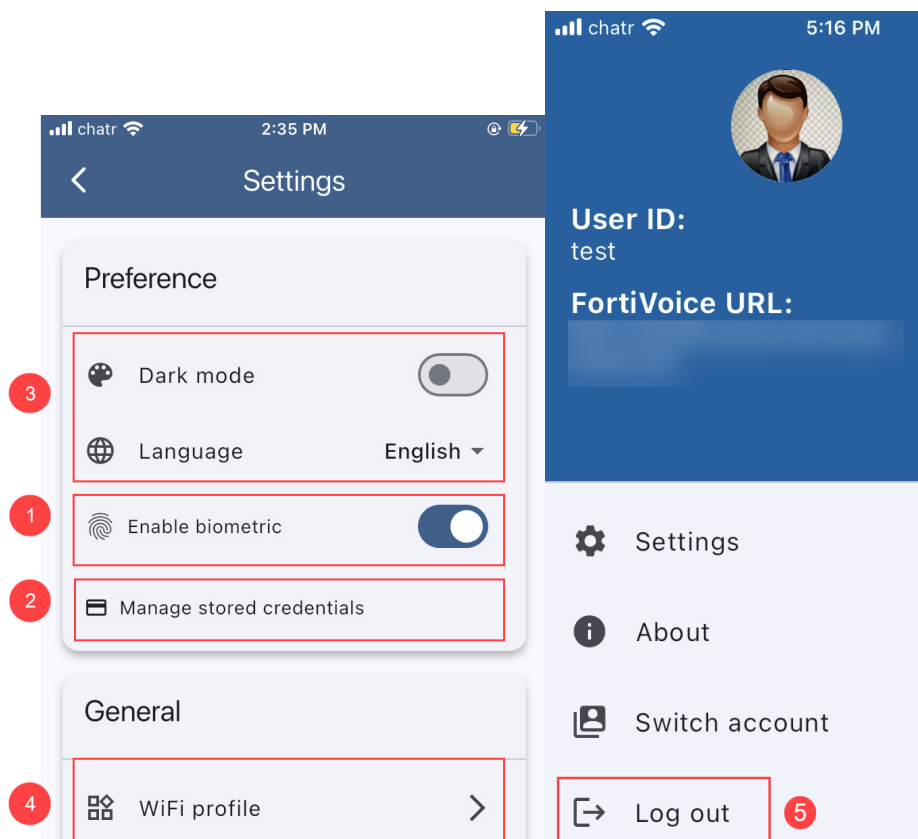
chatr 2:35 PM

Settings

Preference

3 Dark mode

Language English

1 Enable biometric

2 Manage stored credentials

General

4 WiFi profile

chatr 5:16 PM

User ID:
test

FortiVoice URL:
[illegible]

Settings

About

Switch account

Log out 5